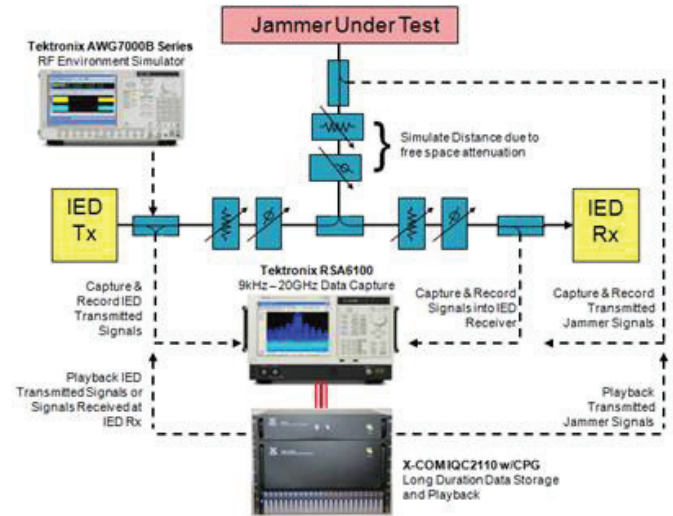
Jammer Under Test

Tektronix AWG7000B Series
RF Environment Simulator

Simulate Distance due to free space attenuation

IED Tx

IED Rx

Tektronix RSA6100
9kHz – 20GHz Data Capture

Capture & Record IED Transmitted Signals

Capture & Record Signals into IED Receiver

Capture & Record Transmitted Jammer Signals

Playback IED Transmitted Signals or Signals Received at IED Rx

Playback Transmitted Jammer Signals

X-COM IQC2110 w/CPG
Long Duration Data Storage and Playback